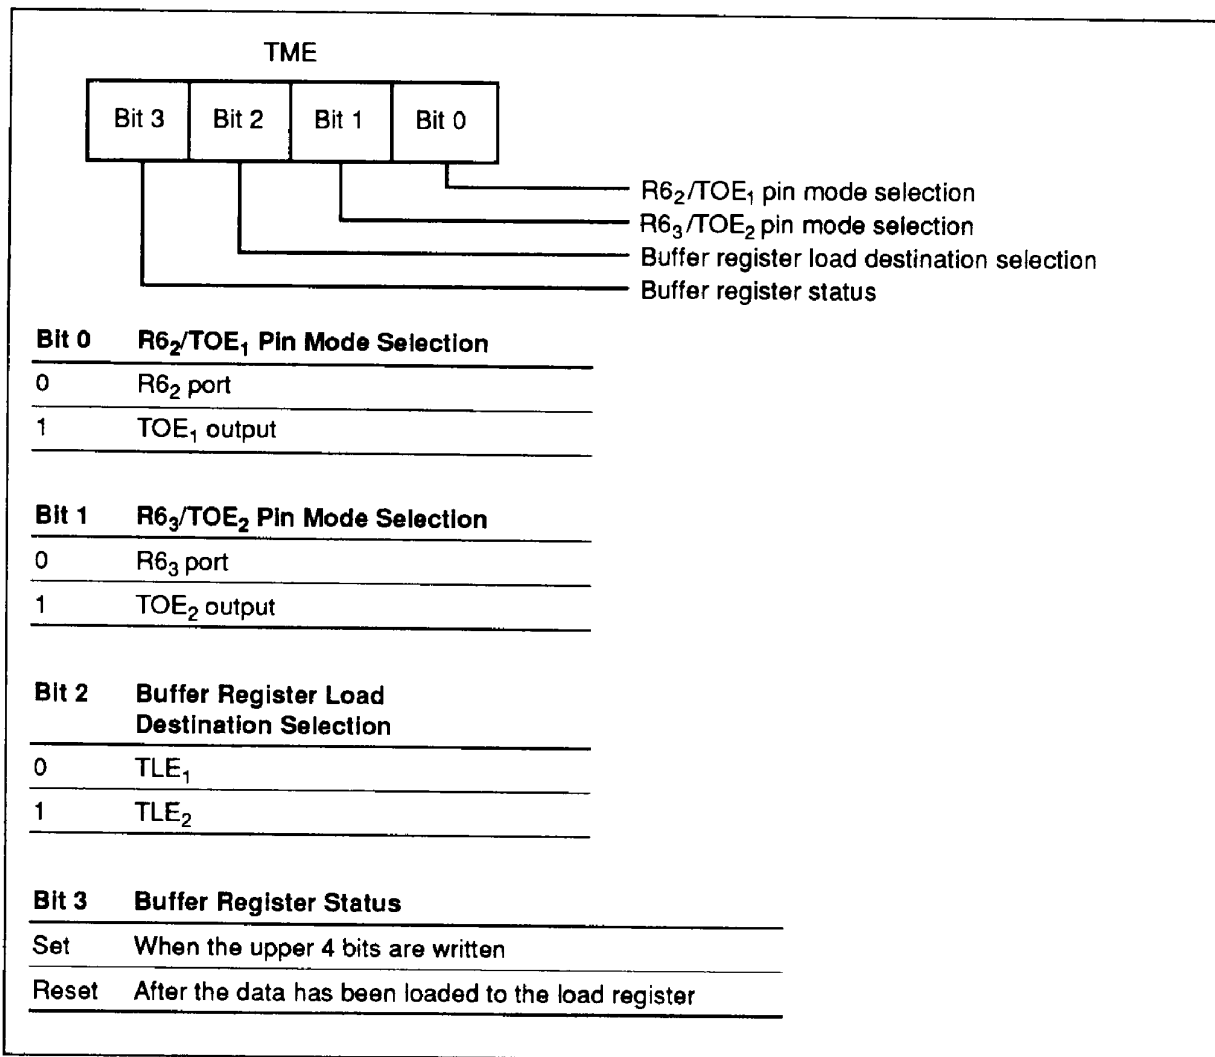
TME

| Bit 3 | Bit 2 | Bit 1 | Bit 0 |
|---|---|---|---|

$R6_2/TOE_1$ pin mode selection
$R6_3/TOE_2$ pin mode selection
Buffer register load destination selection
Buffer register status

| Bit 0 | $R6_2/TOE_1$ Pin Mode Selection |
|---|---|
| 0 | $R6_2$ port |
| 1 | $TOE_1$ output |

| Bit 1 | $R6_3/TOE_2$ Pin Mode Selection |
|---|---|
| 0 | $R6_3$ port |
| 1 | $TOE_2$ output |

| Bit 2 | Buffer Register Load Destination Selection |
|---|---|
| 0 | $TLE_1$ |
| 1 | $TLE_2$ |

| Bit 3 | Buffer Register Status |
|---|---|
| Set | When the upper 4 bits are written |
| Reset | After the data has been loaded to the load register |